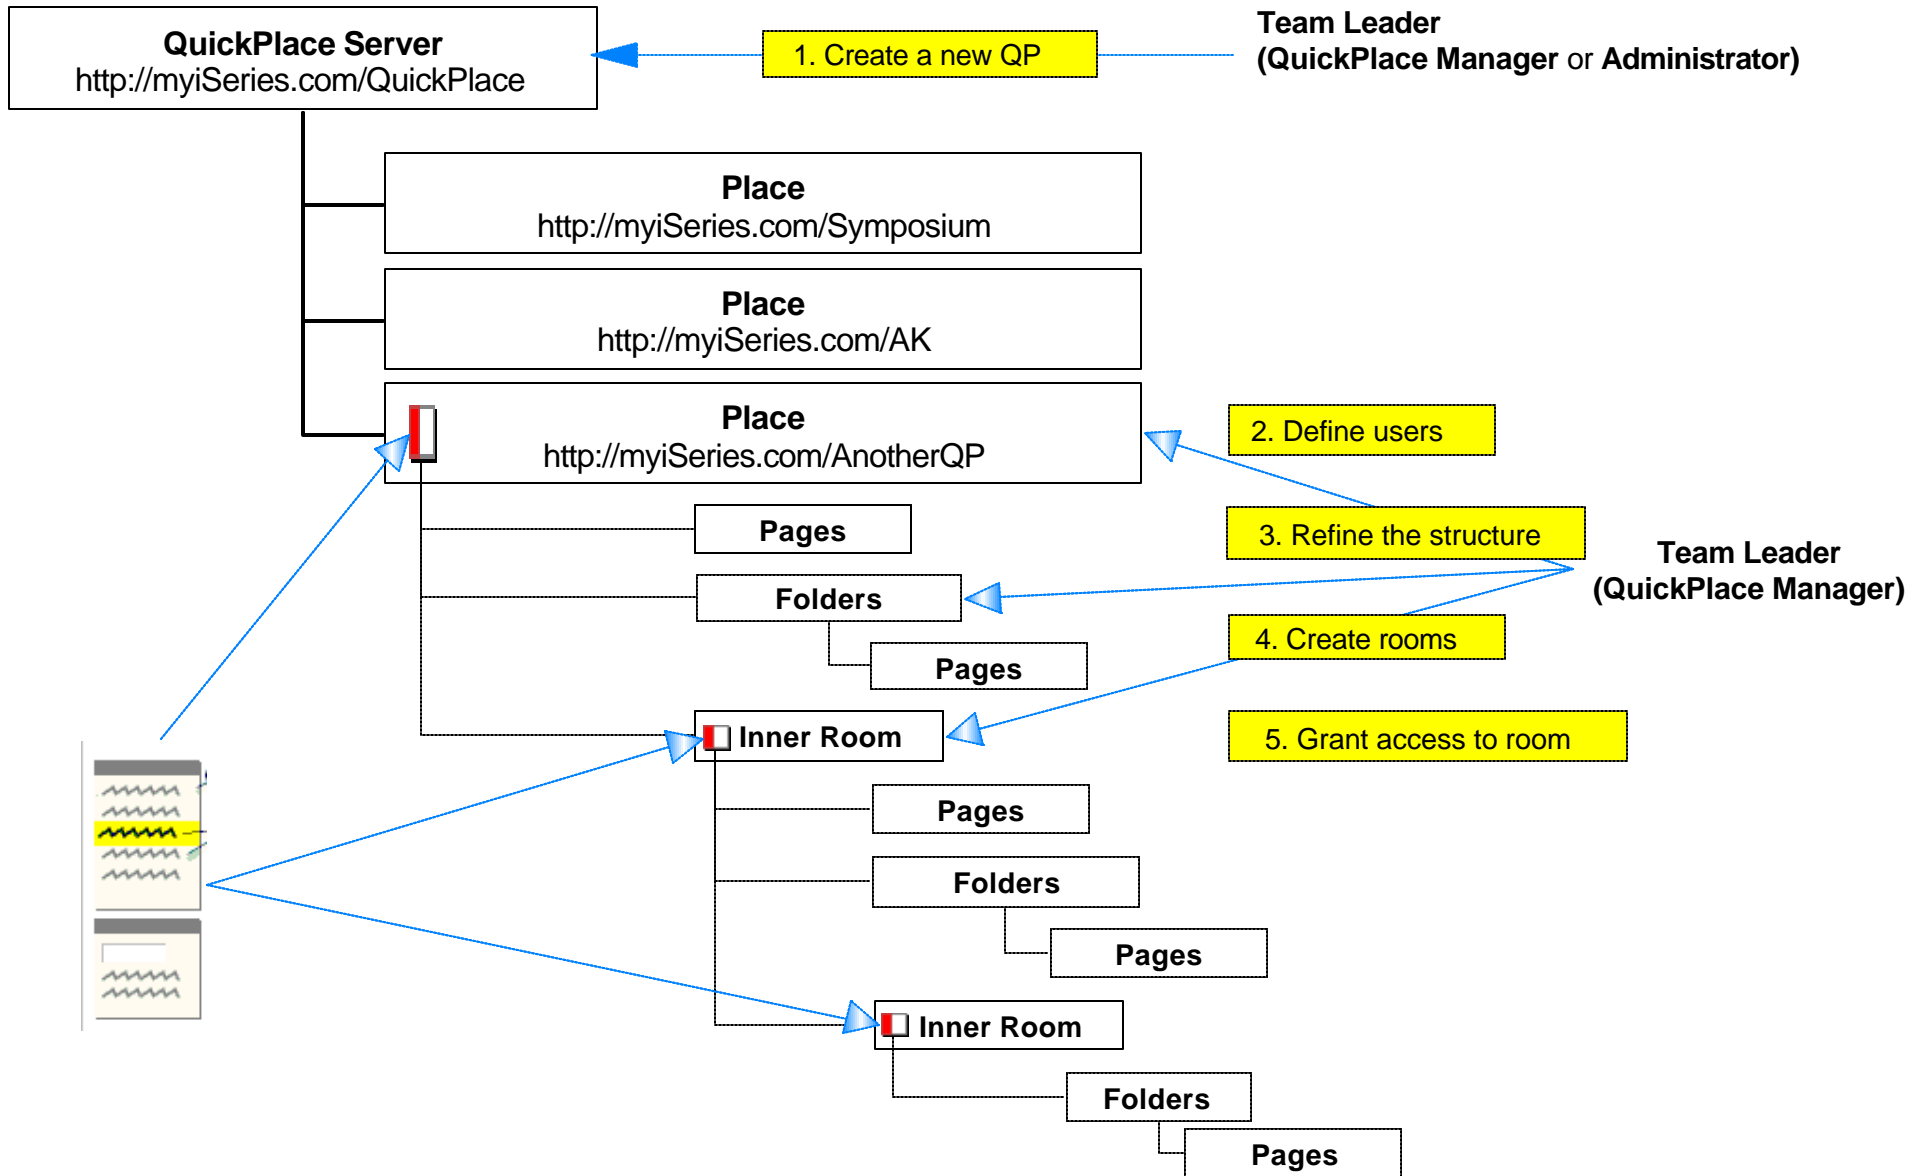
QuickPlace Server
http://myiSeries.com/QuickPlace

1. Create a new QP

Team Leader
(QuickPlace Manager or Administrator)

Place
http://myiSeries.com/Symposium

Place
http://myiSeries.com/AK

Place
http://myiSeries.com/AnotherQP

2. Define users

Pages

3. Refine the structure

Team Leader
(QuickPlace Manager)

Folders

Pages

4. Create rooms

Inner Room

5. Grant access to room

Pages

Folders

Pages

Inner Room

Folders

Pages